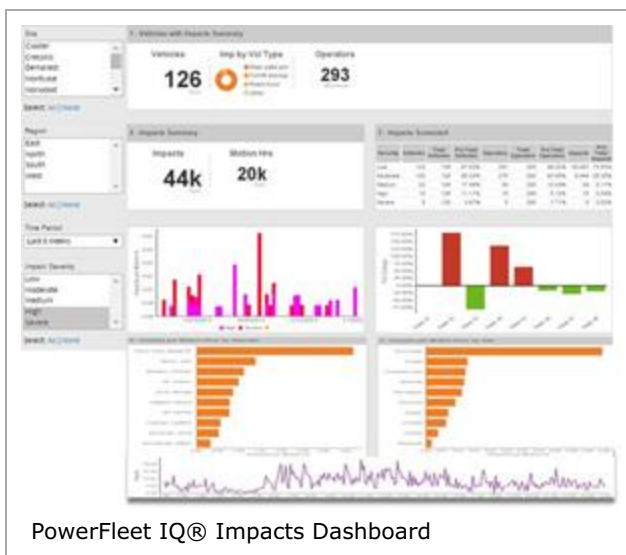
Site
Coulter
Crescent
Demarest
Northvale
Norwood

Select: All | None

Region
East
North
South
West

Select: All | None

Time Period
Last 6 Weeks

Impact Severity
Low
Moderate
Medium
High
Severe

Select: All | None

1. Vehicles with Impacts Summary

Vehicles
126

Imp by Veh Type

Operators
293

2. Impacts Summary

Impacts
44k

Motion Hrs
20k

3. Impacts Scorecard

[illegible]

PowerFleet IQ® Impacts Dashboard